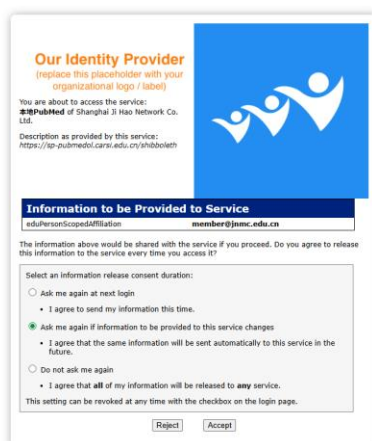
Our Identity Provider
(replace this placeholder with your organizational logo / label)

You are about to access the service:
本地PubMed of Shanghai Ji Hao Network Co. Ltd.

Description as provided by this service:
https://sp-pubmedol.carsi.edu.cn/shibboleth

Information to be Provided to Service

| eduPersonScopedAffiliation | member@jnmc.edu.cn |
|---|---|

The information above would be shared with the service if you proceed. Do you agree to release this information to the service every time you access it?

Select an information release consent duration:

Ask me again at next login
• I agree to send my information this time.

Ask me again if information to be provided to this service changes
• I agree that the same information will be sent automatically to this service in the future.

Do not ask me again
• I agree that **all** of my information will be released to **any** service.

This setting can be revoked at any time with the checkbox on the login page.

Reject Accept